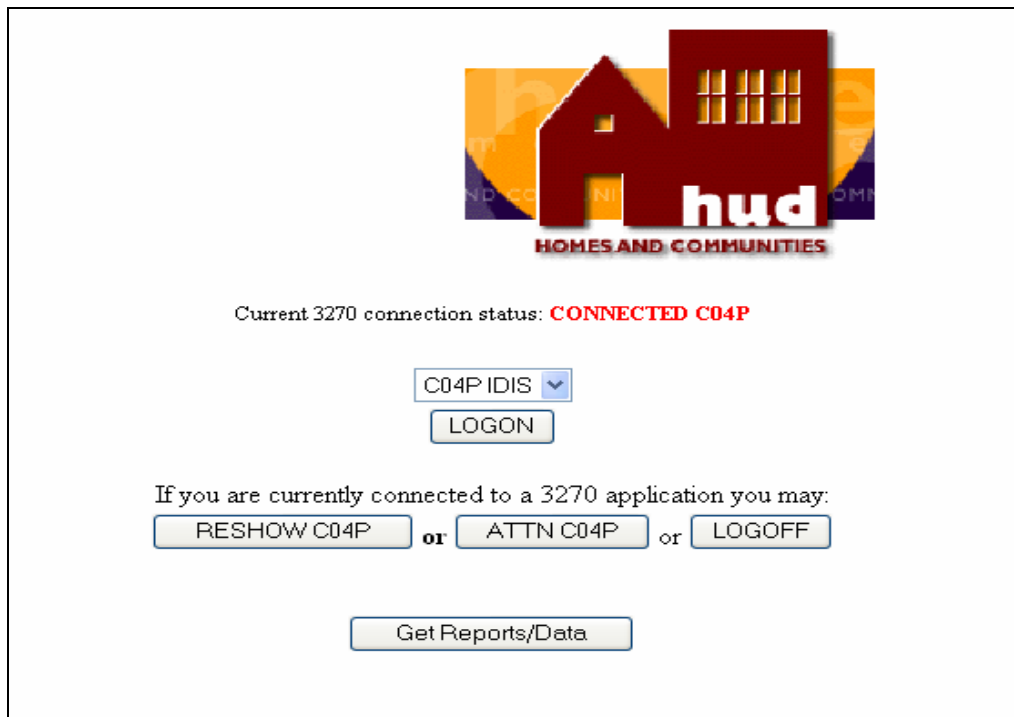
hud
HOMES AND COMMUNITIES

Current 3270 connection status: CONNECTED C04P

C04P IDIS

LOGON

If you are currently connected to a 3270 application you may:

RESHOW C04P or ATTN C04P or LOGOFF

Get Reports/Data